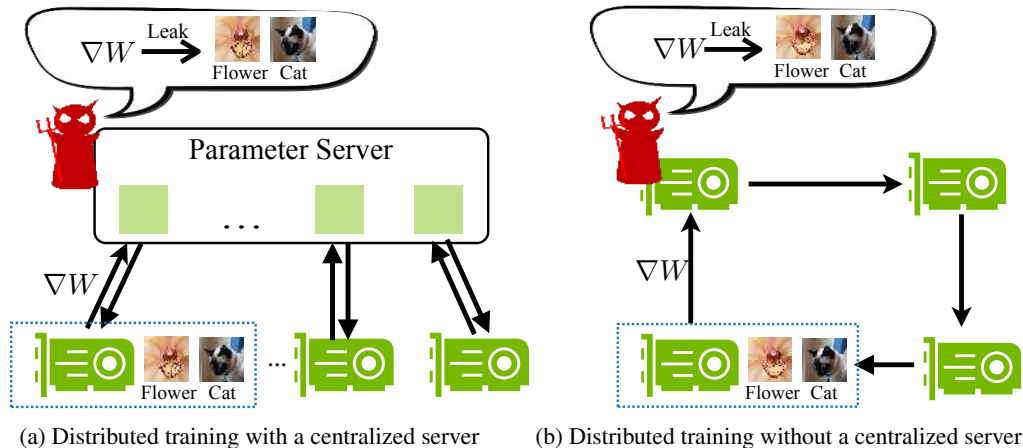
$\nabla W$ Leak Flower Cat

Parameter Server

...

$\nabla W$

Flower Cat

...

(a) Distributed training with a centralized server

$\nabla W$ Leak Flower Cat

$\nabla W$

Flower Cat

(b) Distributed training without a centralized server